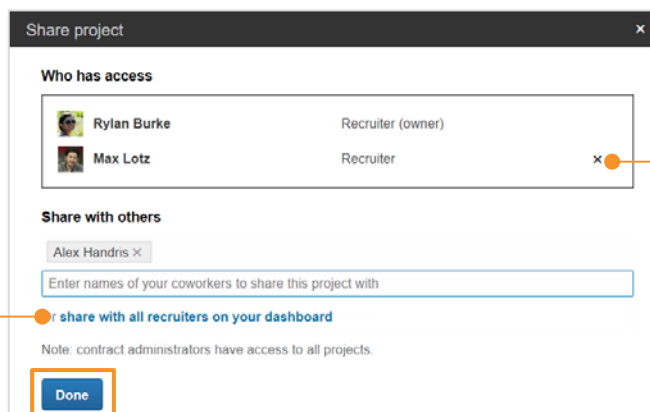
Share project ×

Who has access

| | |
|---|---|
| Rylan Burke | Recruiter (owner) |
| Max Lotz | Recruiter ✕ |

Share with others

Alex Handris ×

Enter names of your coworkers to share this project with

r share with all recruiters on your dashboard

Note: contract administrators have access to all projects.

Done